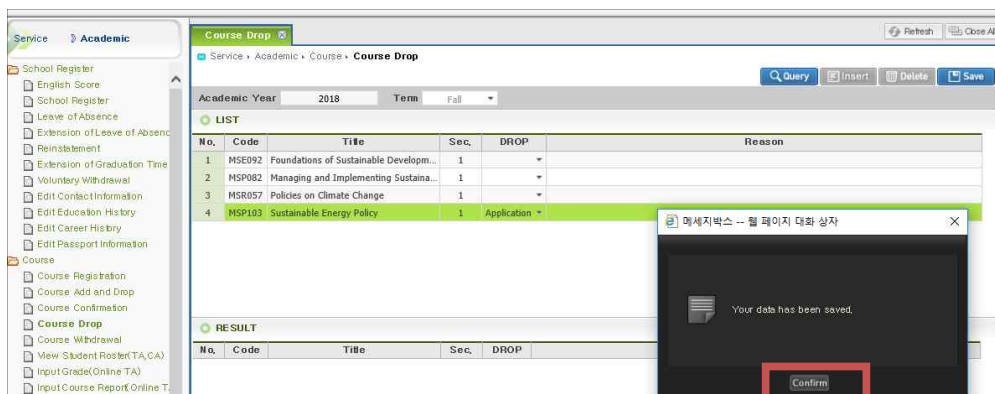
Service 》Academic

School Register
English Score
School Register
Leave of Absence
Extension of Leave of Absenc
Reinstatement
Extension of Graduation Time
Voluntary Withdrawal
Edit Contact Information
Edit Education History
Edit Career History
Edit Passport Information
Course
Course Registration
Course Add and Drop
Course Confirmation
Course Drop
Course Withdrawal
View Student Roster(TA,CA)
Input Grade(Online TA)
Input Course Report(Online T

Course Drop

Refresh Close All

Service › Academic › Course › Course Drop

Query Insert Delete Save

Academic Year 2018 Term Fall

LIST

| No. | Code | Title | Sec. | DROP | Reason |
|---|---|---|---|---|---|
| 1 | MSE092 | Foundations of Sustainable Developm... | 1 | | |
| 2 | MSP082 | Managing and Implementing Sustaina... | 1 | | |
| 3 | MSR057 | Policies on Climate Change | 1 | | |
| 4 | MSP103 | Sustainable Energy Policy | 1 | Application | |

RESULT

| No. | Code | Title | Sec. | DROP |
|---|---|---|---|---|

메세지박스 -- 웹 페이지 대화 상자

Your data has been saved.

Confirm